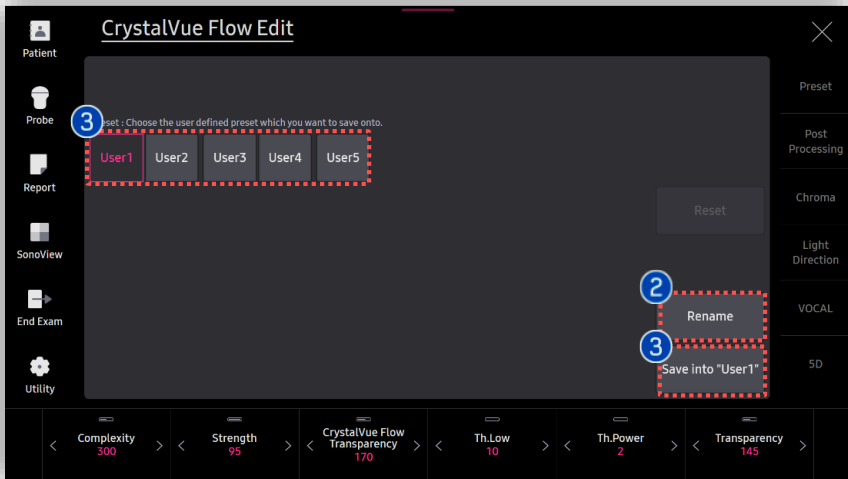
Patient

Probe

Report

SonoView

End Exam

Utility

CrystalVue Flow Edit

3

eset : Choose the user defined preset which you want to save onto.

User1 User2 User3 User4 User5

Reset

2

Rename

3

Save into "User1"

Preset

Post Processing

Chroma

Light Direction

VOCAL

5D

Complexity 300

Strength 95

CrystalVue Flow Transparency 170

Th.Low 10

Th.Power 2

Transparency 145